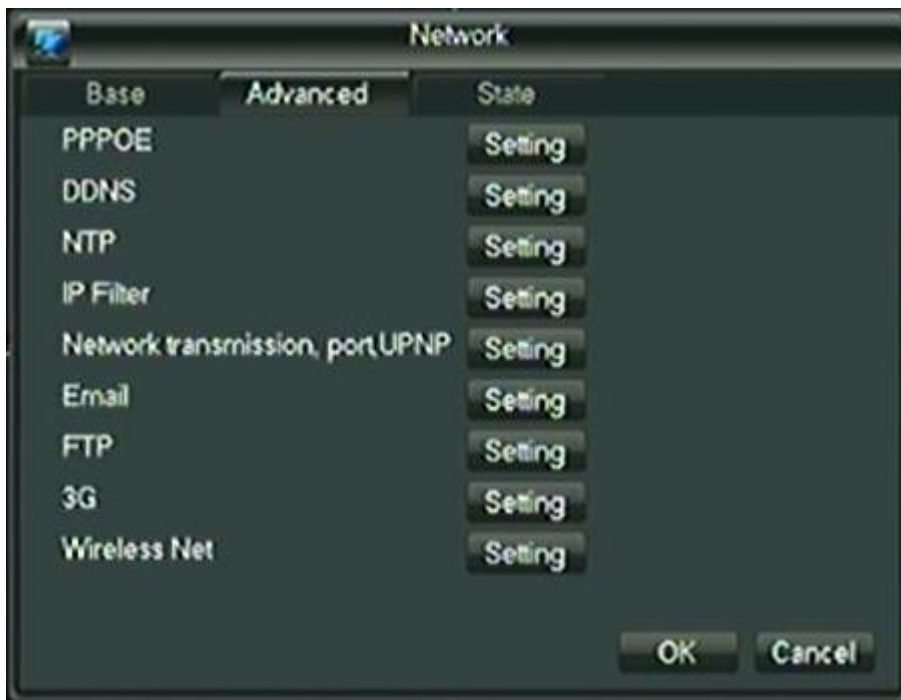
Network

Base Advanced State

PPPOE Setting

DDNS Setting

NTP Setting

IP Filter Setting

Network transmission, port,UPNP Setting

Email Setting

FTP Setting

3G Setting

Wireless Net Setting

OK Cancel